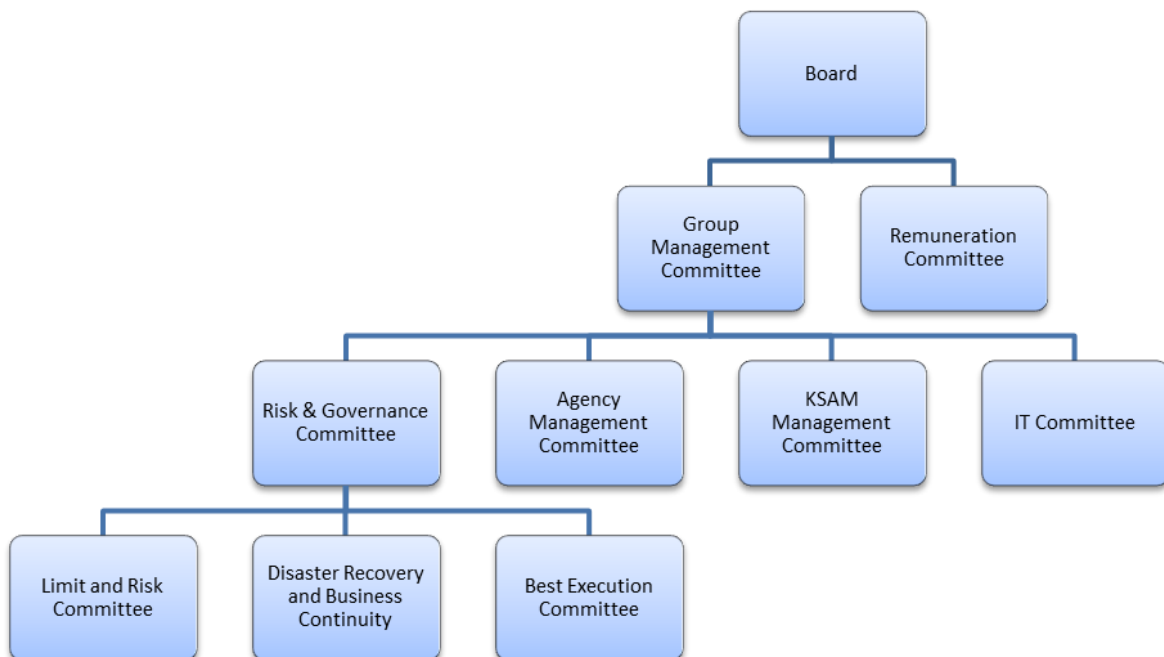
Board

Group Management Committee

Remuneration Committee

Risk & Governance Committee

Agency Management Committee

KSAM Management Committee

IT Committee

Limit and Risk Committee

Disaster Recovery and Business Continuity

Best Execution Committee